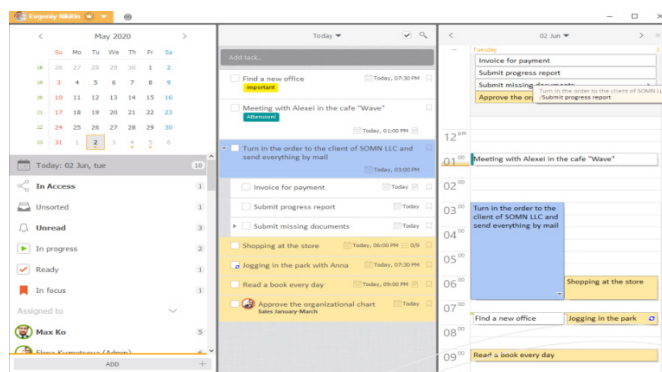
Evgeniy Nikitin

May 2020

| | Su | Mo | Tu | We | Th | Fr | Sa |
|---|---|---|---|---|---|---|---|
| 18 | 26 | 27 | 28 | 29 | 30 | 1 | 2 |
| 19 | 3 | 4 | 5 | 6 | 7 | 8 | 9 |
| 20 | 10 | 11 | 12 | 13 | 14 | 15 | 16 |
| 21 | 17 | 18 | 19 | 20 | 21 | 22 | 23 |
| 22 | 24 | 25 | 26 | 27 | 28 | 29 | 30 |
| 23 | 31 | 1 | 2 | 3 | 4 | 5 | 6 |

Today: 02 Jun, tue 10

In Access

Unsorted

Unread 3

Waiting 1

In progress 2

Ready 4

In focus 1

Assigned to

Max Ko 5

Elena Kuznetsova (Admin) 6

ADD

Today

Add task...

Find a new office Today, 07:30 PM
important

Meeting with Alexei in the cafe "Wave"
Attention!
Today, 01:00 PM

Turn in the order to the client of SOMN LLC and send everything by mail
Today, 03:00 PM

Invoice for payment Today

Submit progress report Today

Submit missing documents Today

Shopping at the store Today, 06:00 PM 0/6

Jogging in the park with Anna Today, 07:30 PM

Read a book every day Today, 09:00 PM

Approve the organizational chart Today
Sales January-March

02 Jun

Tuesday

Invoice for payment

Submit progress report

Submit missing documents

Approve the or

Turn in the order to the client of SOMN L
/Submit progress report

12 00

01 00 Meeting with Alexei in the cafe "Wave"

02 00

03 00 Turn in the order to the client of SOMN LLC and send everything by mail

04 00

05 00

06 00 Shopping at the store

07 00 Find a new office Jogging in the park

08 00

09 00 Read a book every day